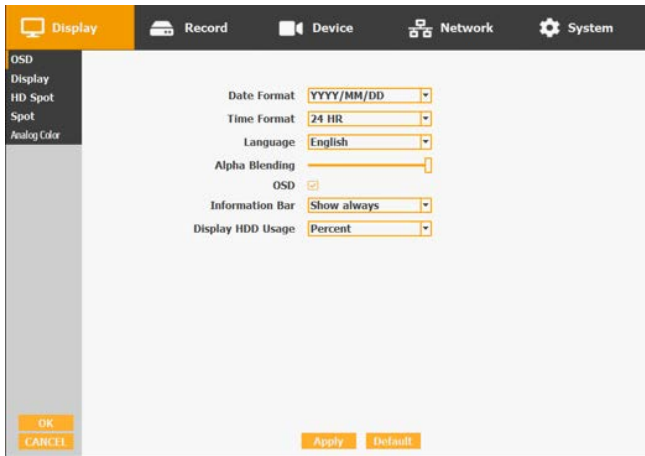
Display Record Device Network System

OSD
Display
HD Spot
Spot
Analog Color

Date Format | YYYY/MM/DD
Time Format | 24 HR
Language | English
Alpha Blending
OSD
Information Bar | Show always
Display HDD Usage | Percent

OK
CANCEL

Apply Default